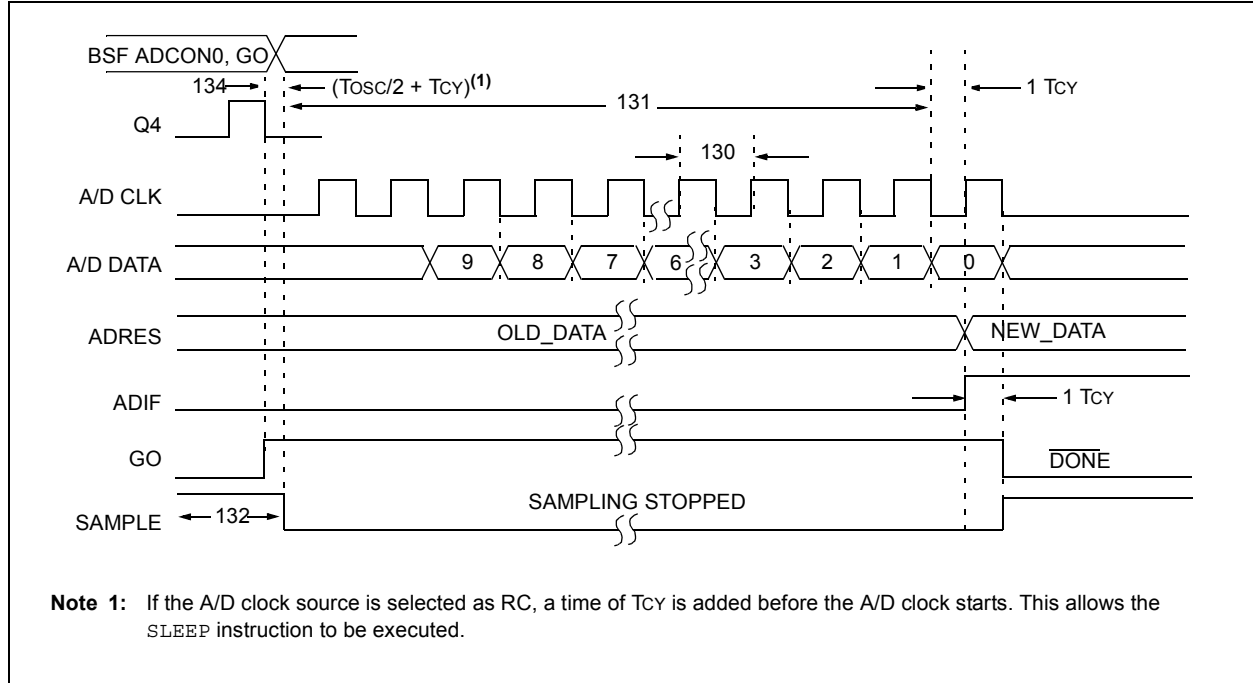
BSF ADCON0, GO

134

(TOSC/2 + TCY)$^{(1)}$

131

1 TCY

Q4

130

A/D CLK

A/D DATA

9

8

7

6

3

2

1

0

ADRES

OLD_DATA

NEW_DATA

ADIF

1 TCY

GO

$\overline{\text{DONE}}$

SAMPLE

132

SAMPLING STOPPED

**Note 1:** If the A/D clock source is selected as RC, a time of TCY is added before the A/D clock starts. This allows the SLEEP instruction to be executed.